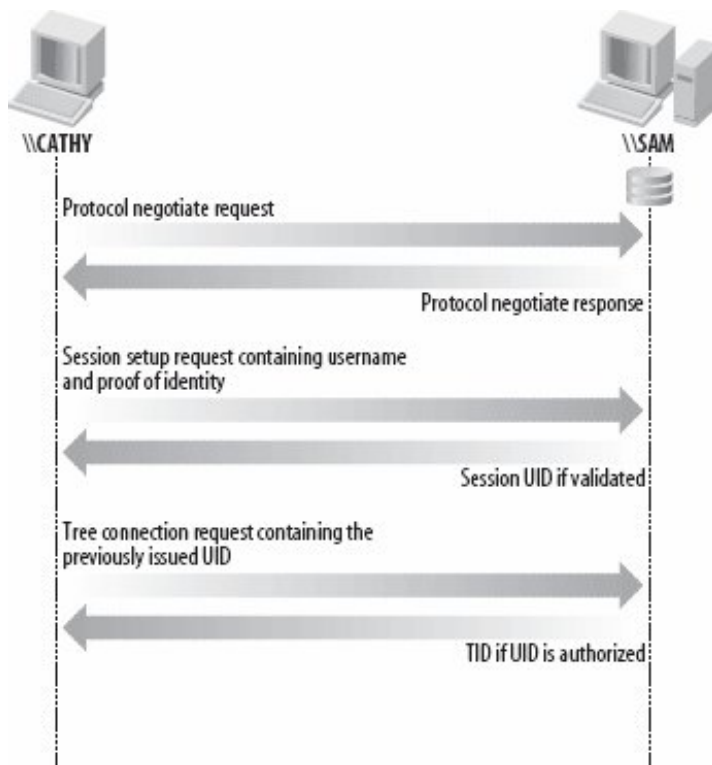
\\CATHY

\\SAM

Protocol negotiate request

Protocol negotiate response

Session setup request containing username and proof of identity

Session UID if validated

Tree connection request containing the previously issued UID

TID if UID is authorized